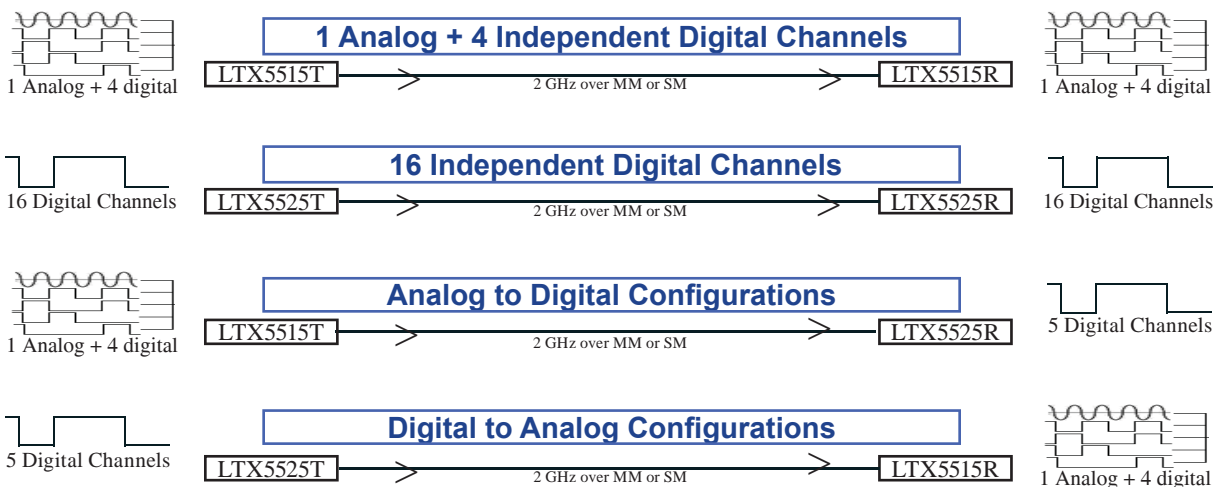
1 Analog + 4 Independent Digital Channels

1 Analog + 4 digital

LTX5515T

2 GHz over MM or SM

LTX5515R

1 Analog + 4 digital

16 Independent Digital Channels

16 Digital Channels

LTX5525T

2 GHz over MM or SM

LTX5525R

16 Digital Channels

Analog to Digital Configurations

1 Analog + 4 digital

LTX5515T

2 GHz over MM or SM

LTX5525R

5 Digital Channels

Digital to Analog Configurations

5 Digital Channels

LTX5525T

2 GHz over MM or SM

LTX5515R

1 Analog + 4 digital